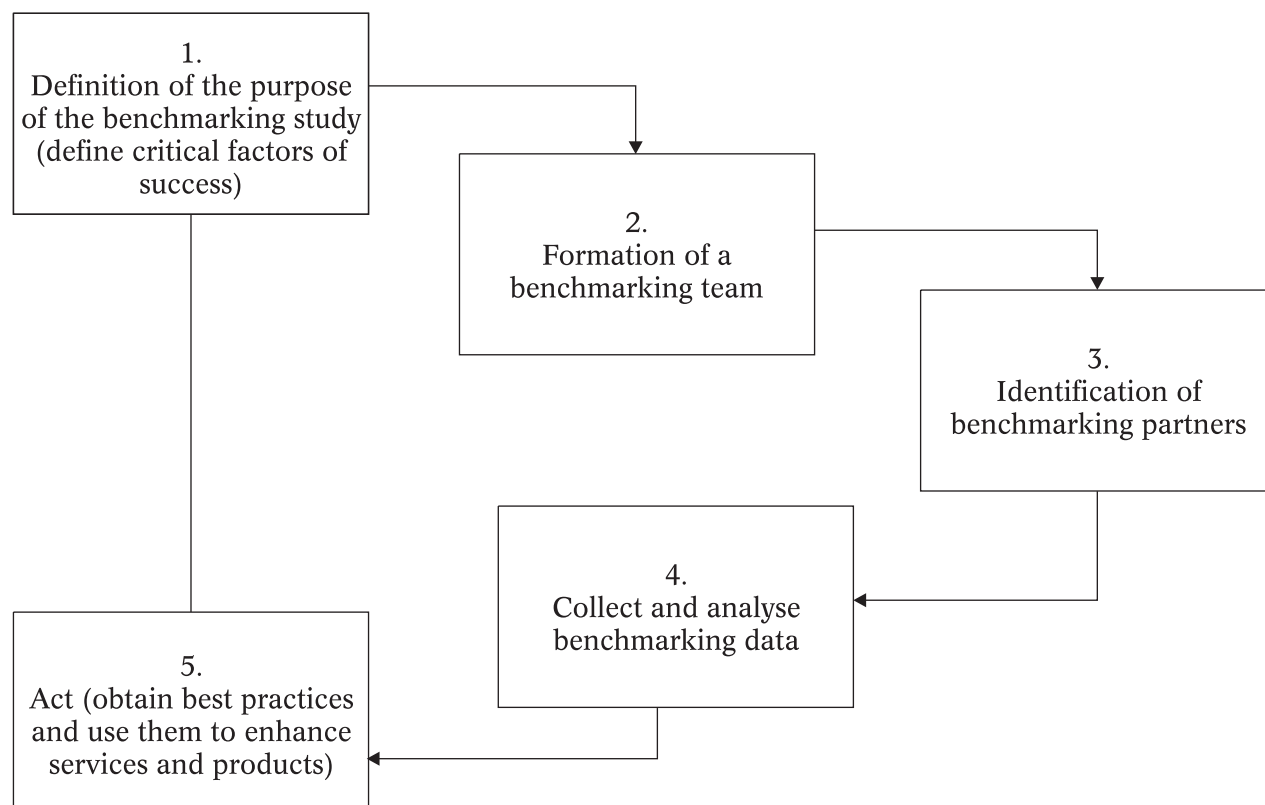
1.
Definition of the purpose of the benchmarking study (define critical factors of success)

2.
Formation of a benchmarking team

3.
Identification of benchmarking partners

4.
Collect and analyse benchmarking data

5.
Act (obtain best practices and use them to enhance services and products)